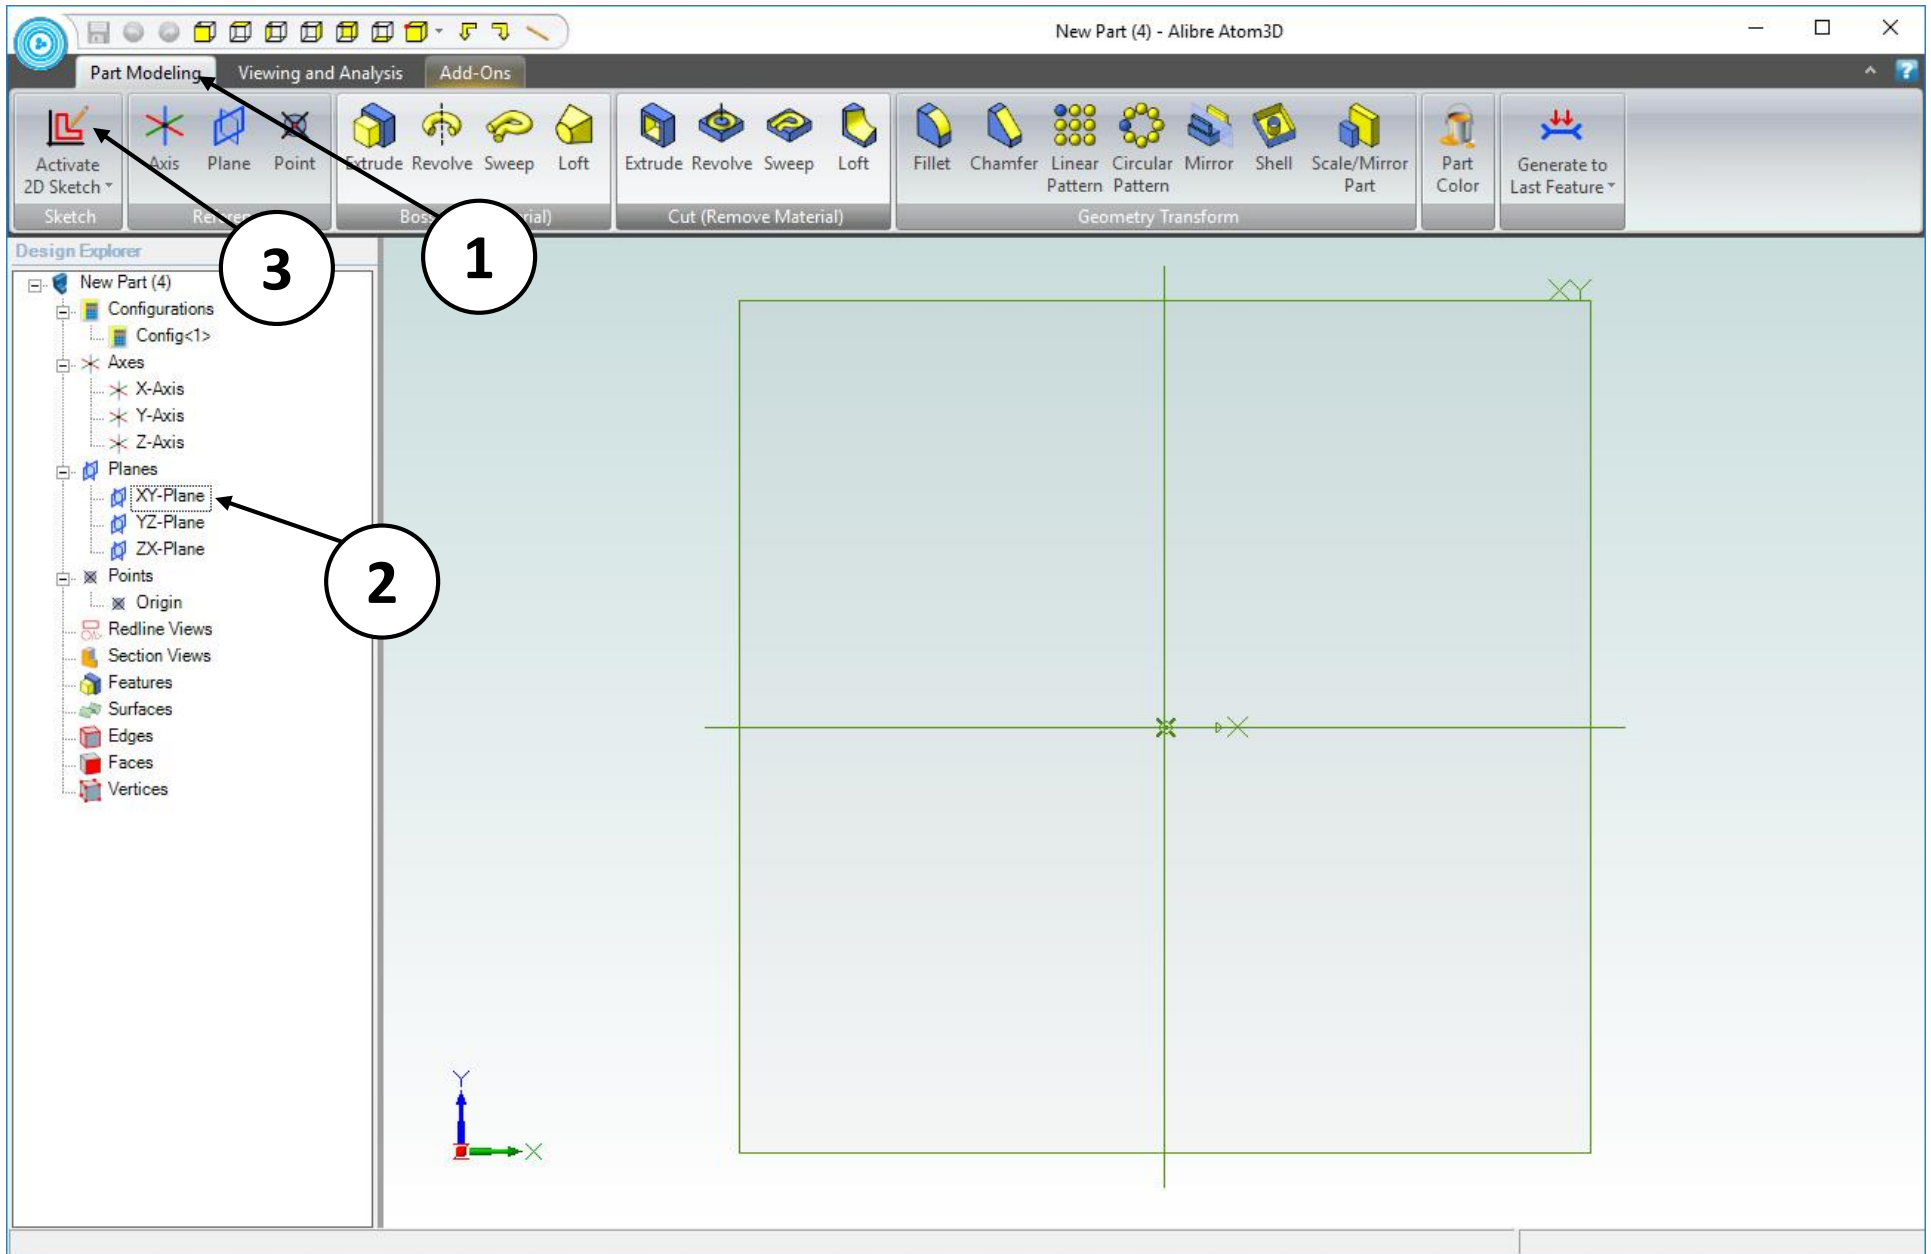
New Part (4) - Alibre Atom3D

Part Modeling Viewing and Analysis Add-Ons

Activate 2D Sketch
Sketch

Axis Plane Point
Re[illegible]

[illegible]xtrude Revolve Sweep Loft
Boss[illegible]ial)

Extrude Revolve Sweep Loft
Cut (Remove Material)

Fillet Chamfer Linear Pattern Circular Pattern Mirror Shell Scale/Mirror Part
Geometry Transform

Part Color

Generate to Last Feature

Design Explorer

New Part (4)
Configurations
Config<1>
Axes
X-Axis
Y-Axis
Z-Axis
Planes
XY-Plane
YZ-Plane
ZX-Plane
Points
Origin
Redline Views
Section Views
Features
Surfaces
Edges
Faces
Vertices

1
2
3

XY

Y
X